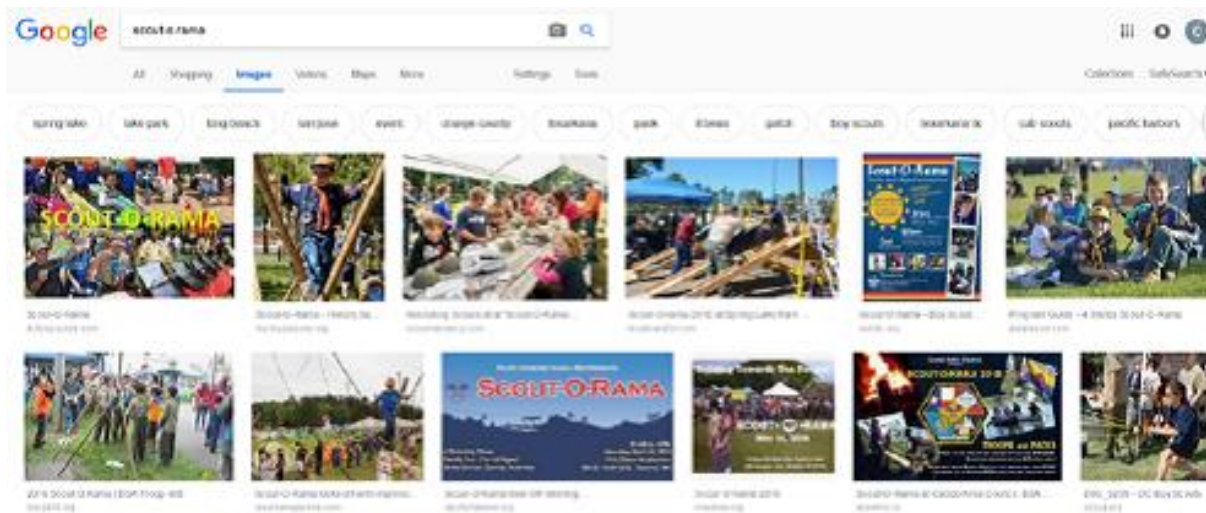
Google

scout-o-rama

All Shopping Images Videos Maps More Settings Tools

Collections SafeSearch

spring lake lake park long beach san jose event orange county timarama park illinois patch boy scouts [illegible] cub scouts pacific harbors

SCOUT-O-RAMA

Scout-O-Rama

Scout-o-Rama - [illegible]

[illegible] Scout-O-Rama

Scout-O-Rama 2016 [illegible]

Scout-O-Rama

Scout-O-Rama - Boy Scout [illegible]

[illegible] Scout-O-Rama

2016 Scout-O-Rama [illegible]

Scout-O-Rama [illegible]

SCOUT-O-RAMA

Scout-O-Rama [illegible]

Scout-O-Rama 2016

SCOUTORAMA 2018

TROOPS and PACKS

Scout-O-Rama at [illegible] Council, BSA

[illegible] - DC Boy Scouts